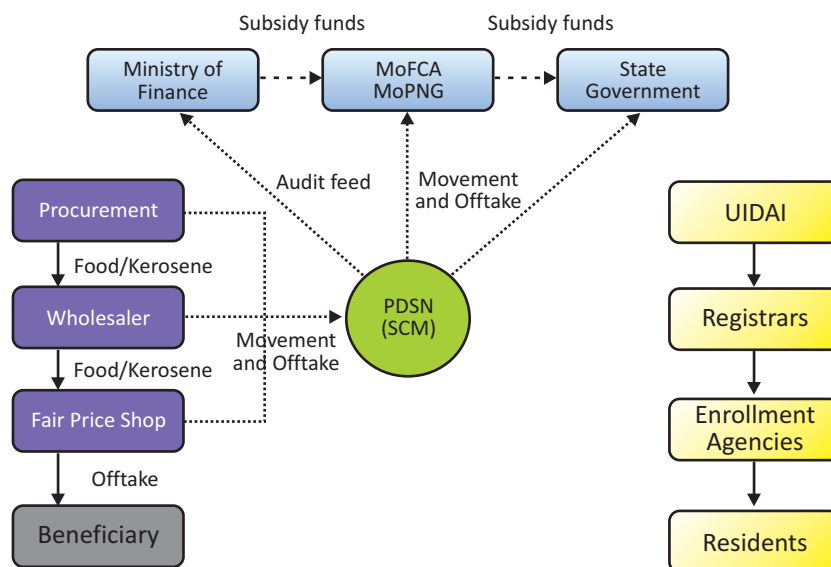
Subsidy funds

Subsidy funds

Ministry of Finance

MoFCA MoPNG

State Government

Audit feed

Movement and Offtake

Procurement

Food/Kerosene

Wholesaler

Food/Kerosene

Fair Price Shop

Offtake

Beneficiary

PDSN (SCM)

Movement and Offtake

UIDAI

Registrars

Enrollment Agencies

Residents